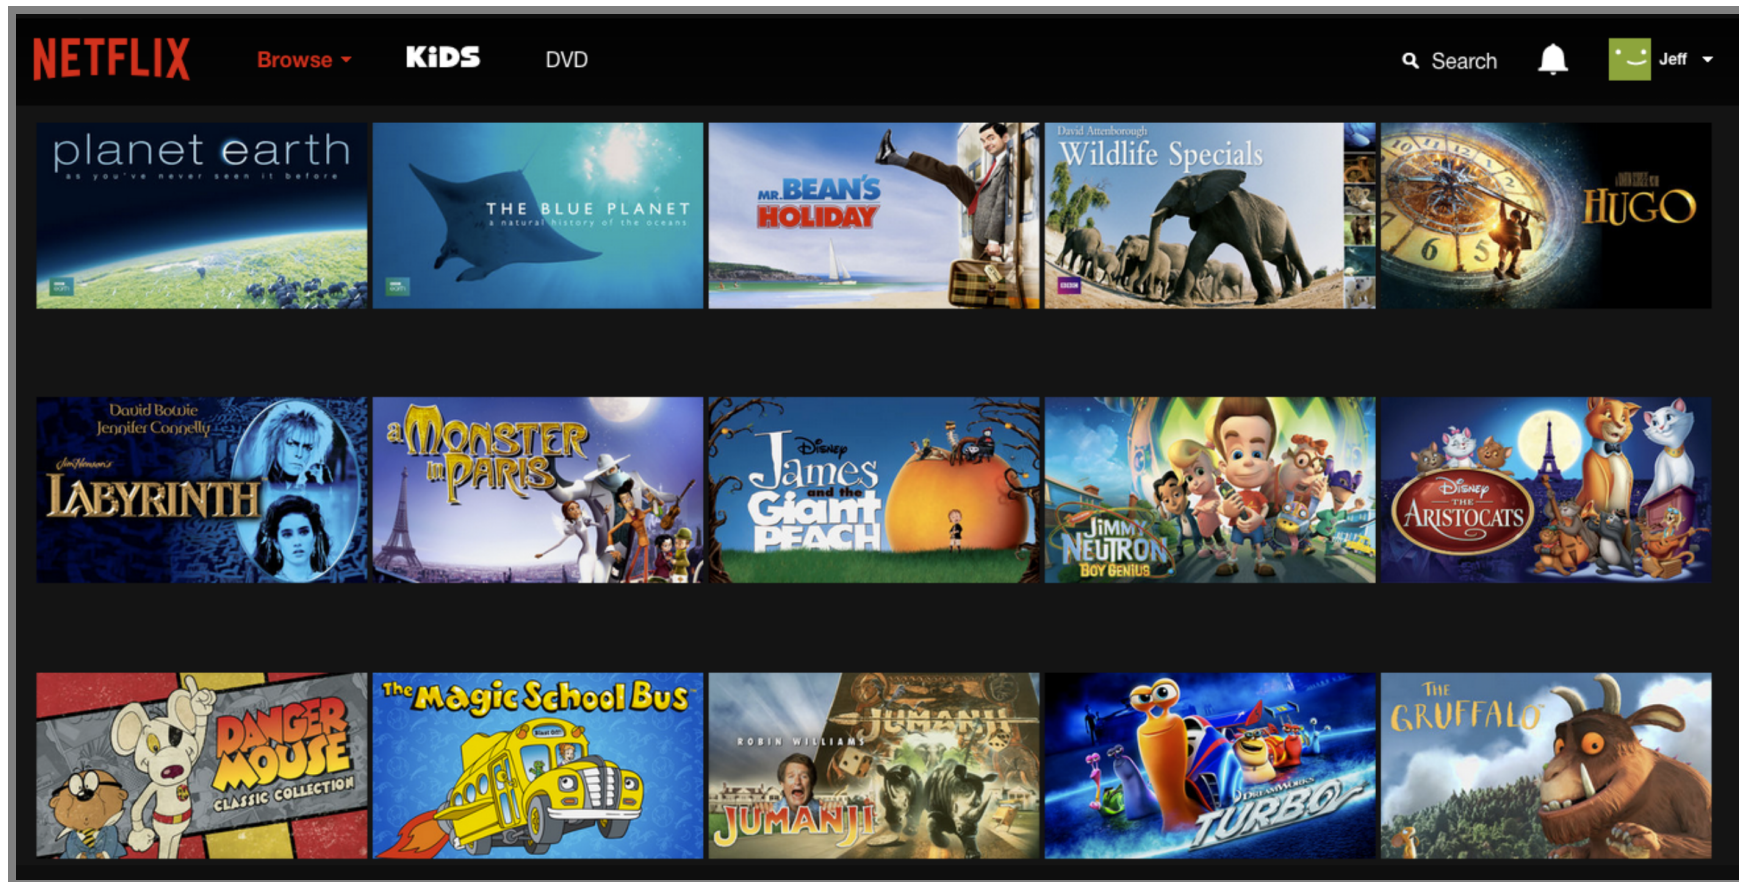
NETFLIX Browse KIDS DVD

Search Jeff

planet earth
as you've never seen it before

THE BLUE PLANET
a natural history of the oceans

MR. BEAN'S HOLIDAY

David Attenborough
Wildlife Specials

HUGO

David Bowie
Jennifer Connelly
Jim Henson's
LABYRINTH

a MONSTER in PARIS

Disney
James and the Giant PEACH

JIMMY NEUTRON BOY GENIUS

Disney THE ARISTOCATS

DANGER MOUSE CLASSIC COLLECTION

The Magic School Bus

ROBIN WILLIAMS
JUMANJI

DREAMWORKS TURBO

THE GRUFFALO